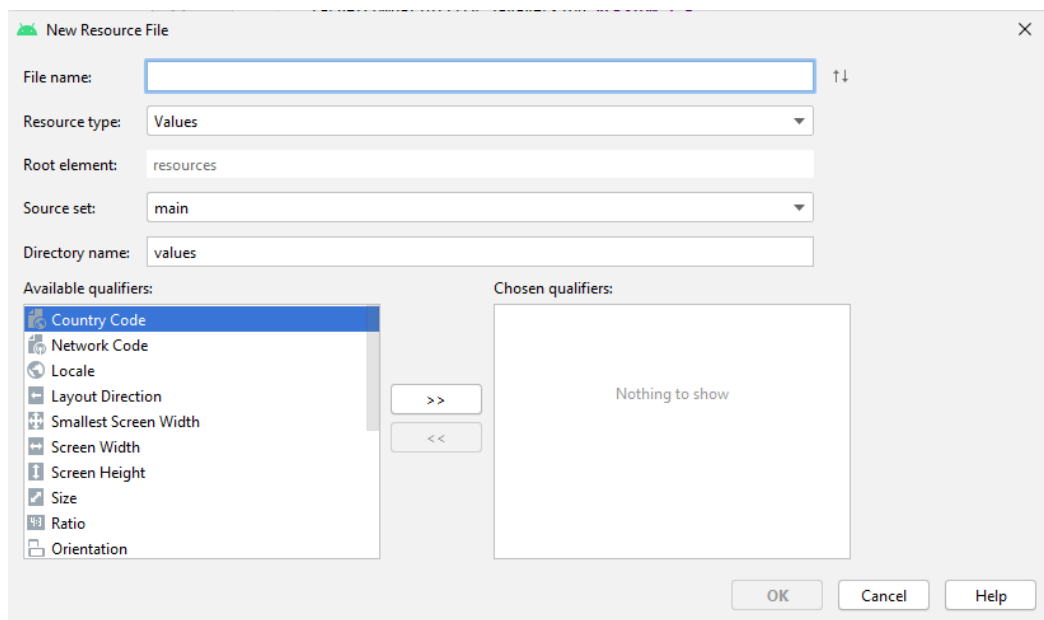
New Resource File
×

File name:
↑↓

Resource type: Values

Root element: resources

Source set: main

Directory name: values

Available qualifiers:

Country Code
Network Code
Locale
Layout Direction
Smallest Screen Width
Screen Width
Screen Height
Size
Ratio
Orientation

>>
<<

Chosen qualifiers:

Nothing to show

OK
Cancel
Help